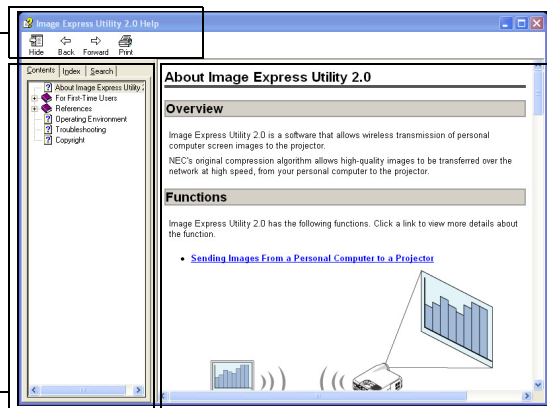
Image Express Utility 2.0 Help

Hide Back Forward Print

Contents Index Search

About Image Express Utility 2
For First-Time Users
References
Operating Environment
Troubleshooting
Copyright

About Image Express Utility 2.0

Overview

Image Express Utility 2.0 is a software that allows wireless transmission of personal computer screen images to the projector.

NEC's original compression algorithm allows high-quality images to be transferred over the network at high speed, from your personal computer to the projector.

Functions

Image Express Utility 2.0 has the following functions. Click a link to view more details about the function.

• Sending Images From a Personal Computer to a Projector